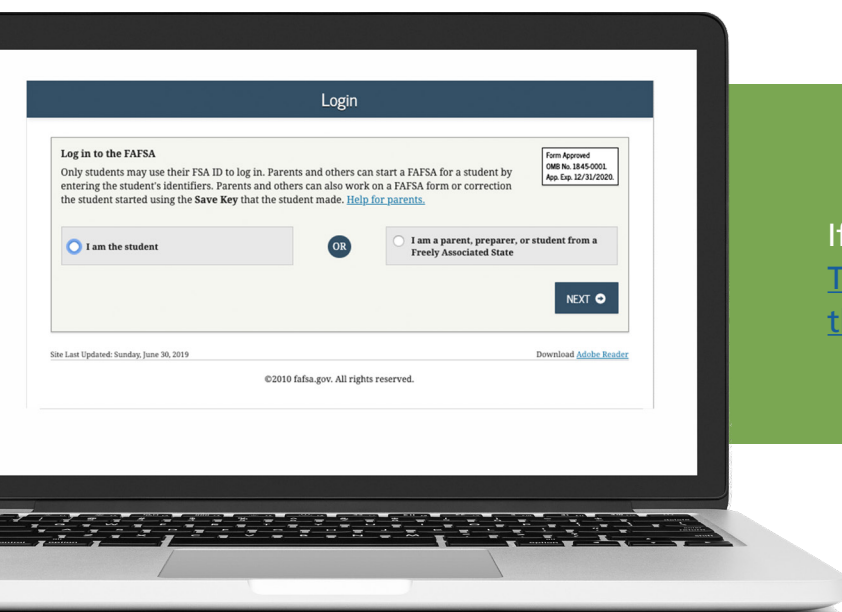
Login

Log in to the FAFSA

Only students may use their FSA ID to log in. Parents and others can start a FAFSA for a student by entering the student's identifiers. Parents and others can also work on a FAFSA form or correction the student started using the **Save Key** that the student made. Help for parents.

Form Approved
OMB No. 1845-0001
App. Exp. 12/31/2020.

I am the student

OR

I am a parent, preparer, or student from a Freely Associated State

NEXT

Site Last Updated: Sunday, June 30, 2019

Download Adobe Reader

©2010 fafsa.gov. All rights reserved.

If
T
t